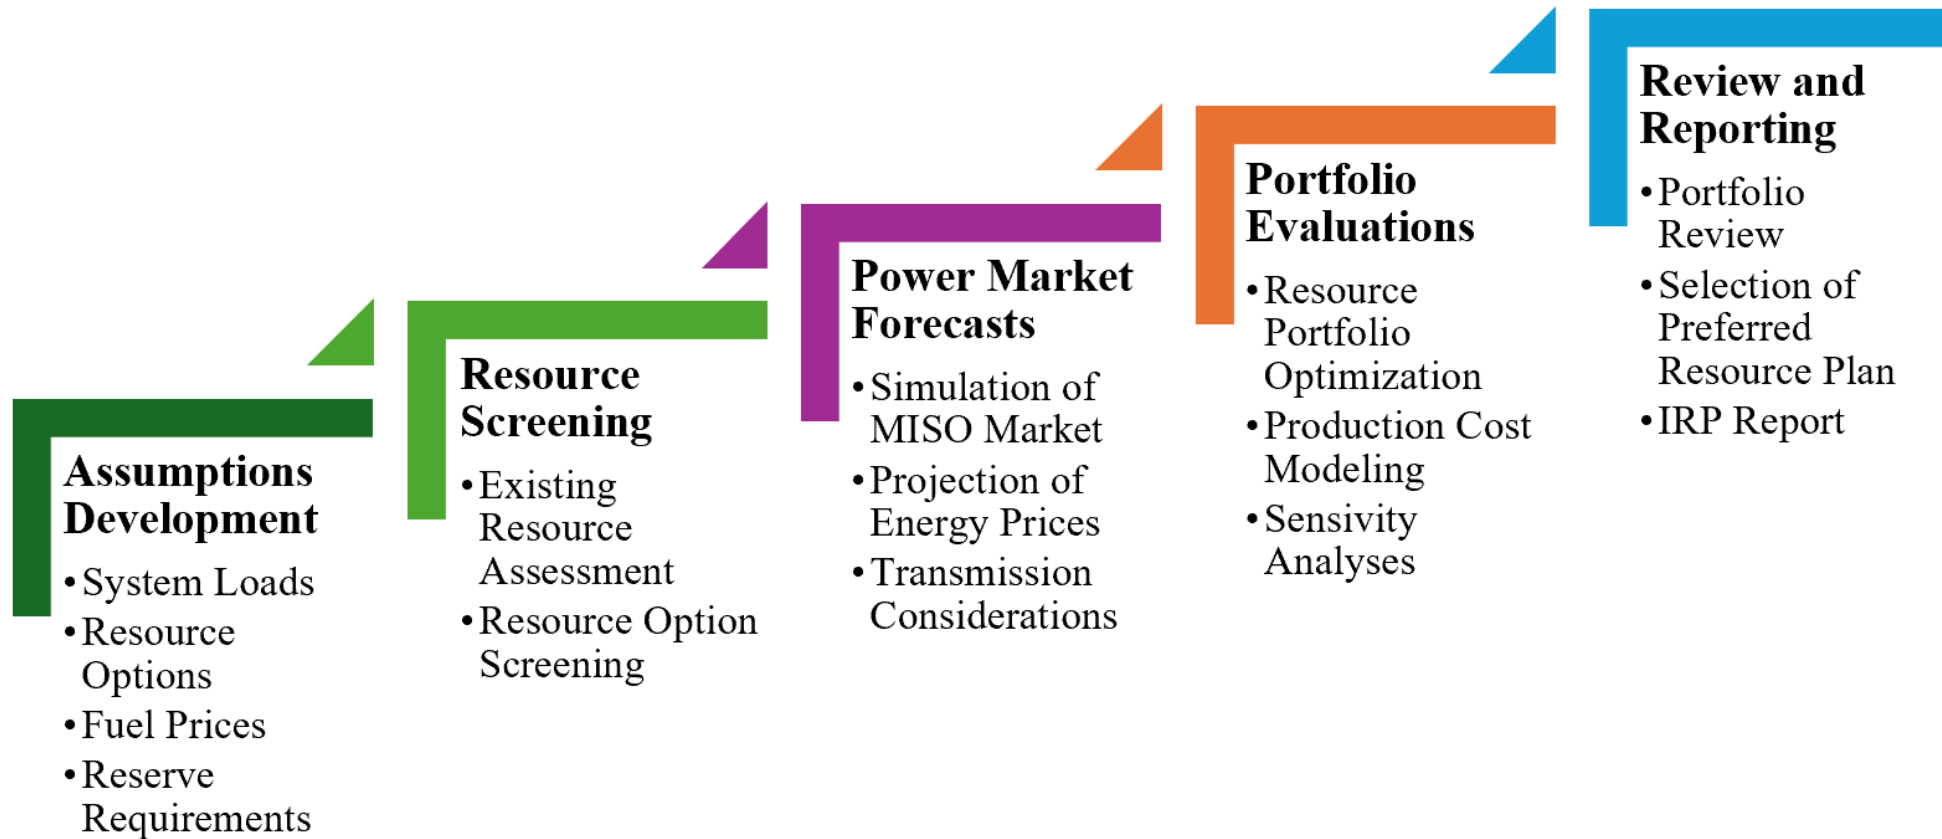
Assumptions Development

• System Loads
• Resource Options
• Fuel Prices
• Reserve Requirements

Resource Screening

• Existing Resource Assessment
• Resource Option Screening

Power Market Forecasts

• Simulation of MISO Market
• Projection of Energy Prices
• Transmission Considerations

Portfolio Evaluations

• Resource Portfolio Optimization
• Production Cost Modeling
• Sensivity Analyses

Review and Reporting

• Portfolio Review
• Selection of Preferred Resource Plan
• IRP Report